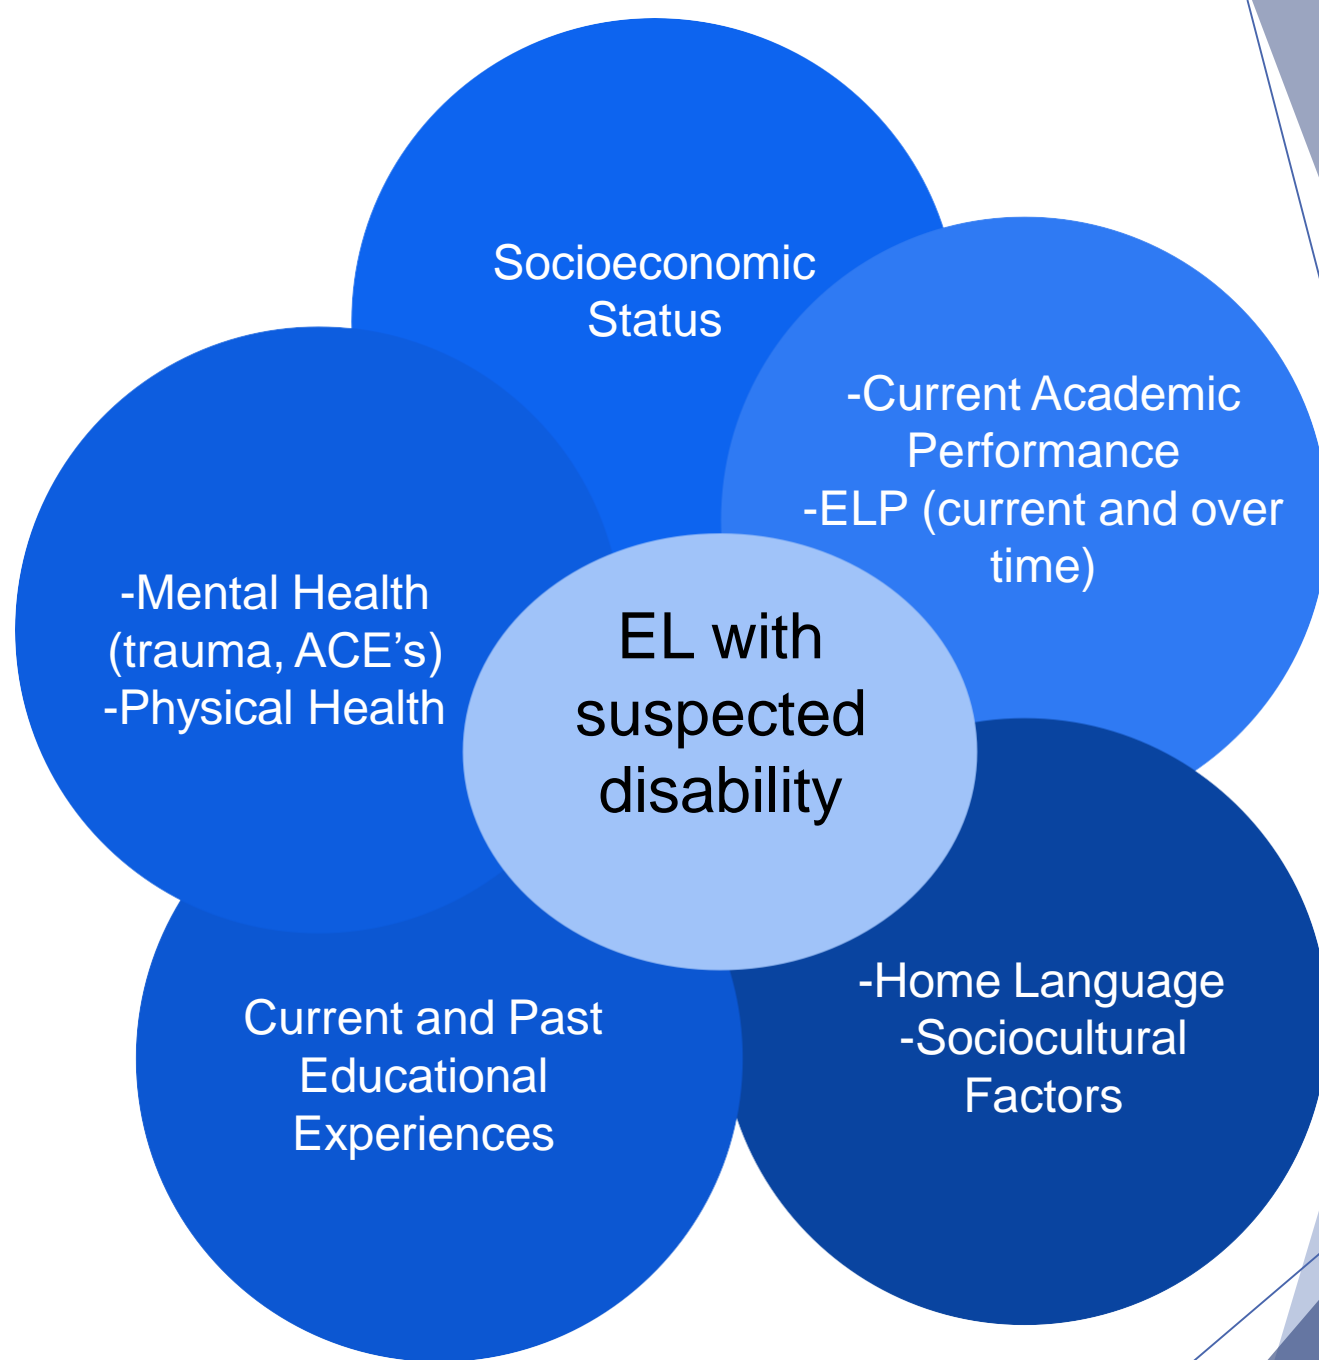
Socioeconomic Status

-Current Academic Performance
-ELP (current and over time)

-Mental Health (trauma, ACE’s)
-Physical Health

EL with suspected disability

Current and Past Educational Experiences

-Home Language
-Sociocultural Factors